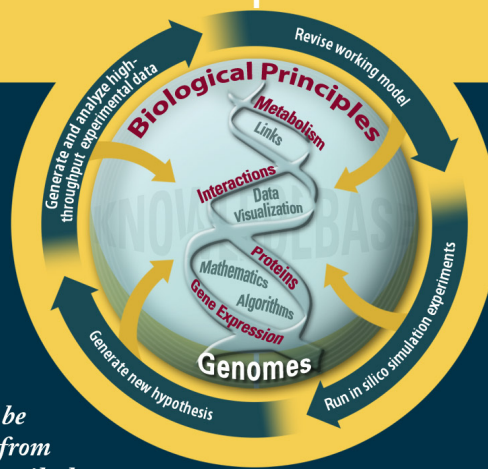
Revise working model

Generate and analyze high-throughput experimental data

Biological Principles

Metabolism

Links

Interactions

Data Visualization

KNOW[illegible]EBAS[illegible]

Proteins

Mathematics

Algorithms

Gene Expression

Genomes

Run in silico simulation experiments

Generate new hypothesis

be from